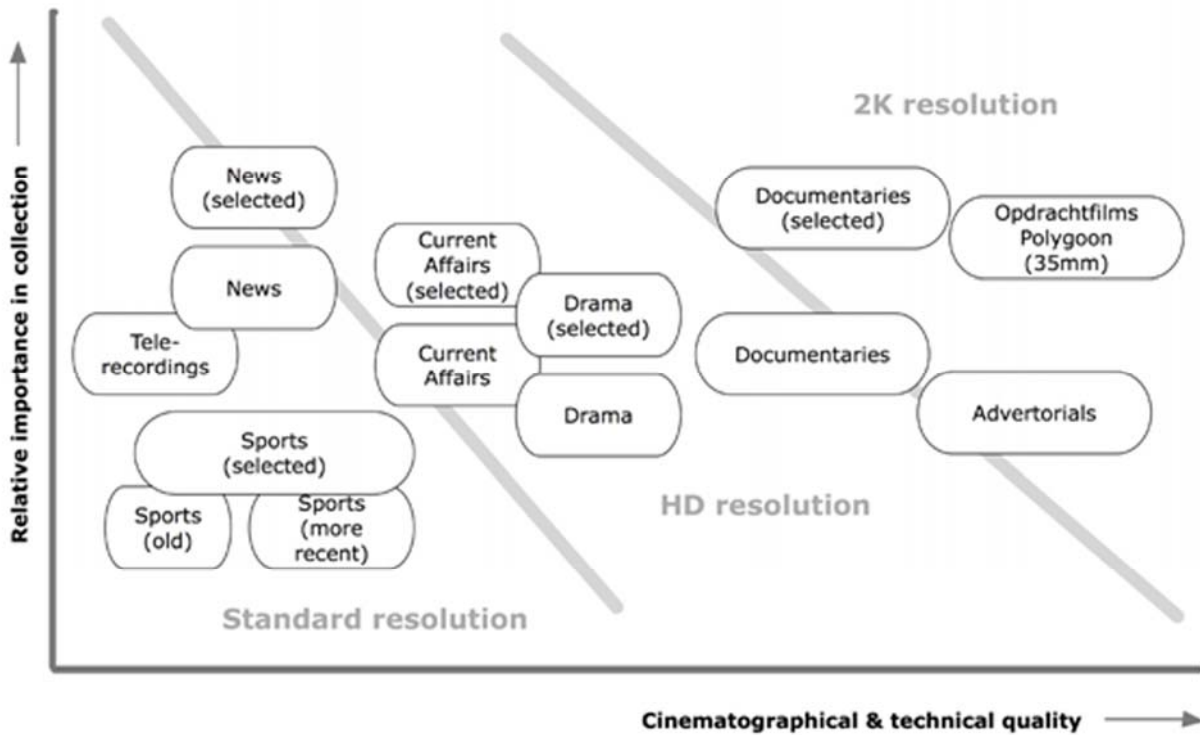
Relative importance in collection

2K resolution

News (selected)

News

Tele-recordings

Current Affairs (selected)

Current Affairs

Drama (selected)

Drama

Documentaries (selected)

Opdrachtfilms Polygoon (35mm)

Documentaries

Advertorials

Sports (selected)

Sports (old)

Sports (more recent)

HD resolution

Standard resolution

Cinematographical & technical quality